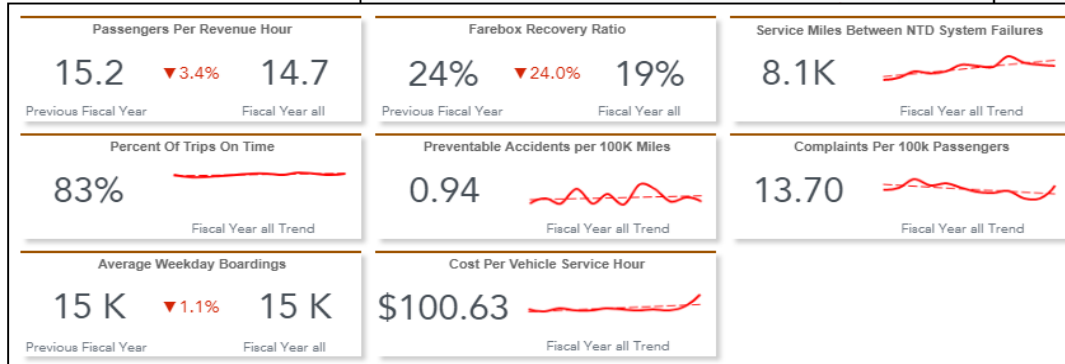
Passengers Per Revenue Hour
15.2 ▼3.4% 14.7
Previous Fiscal Year Fiscal Year all

Farebox Recovery Ratio
24% ▼24.0% 19%
Previous Fiscal Year Fiscal Year all

Service Miles Between NTD System Failures
8.1K
Fiscal Year all Trend

Percent Of Trips On Time
83%
Fiscal Year all Trend

Preventable Accidents per 100K Miles
0.94
Fiscal Year all Trend

Complaints Per 100k Passengers
13.70
Fiscal Year all Trend

Average Weekday Boardings
15 K ▼1.1% 15 K
Previous Fiscal Year Fiscal Year all

Cost Per Vehicle Service Hour
$100.63
Fiscal Year all Trend